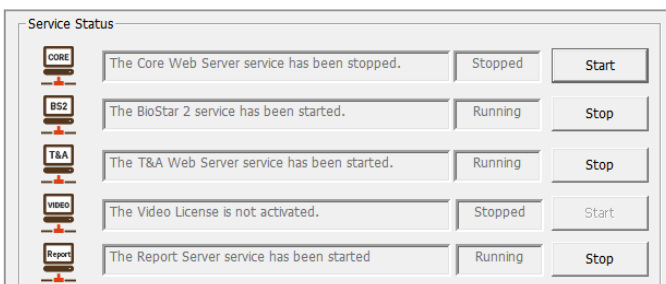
Service Status

CORE The Core Web Server service has been stopped. Stopped Start

BS2 The BioStar 2 service has been started. Running Stop

T&A The T&A Web Server service has been started. Running Stop

VIDEO The Video License is not activated. Stopped Start

Report The Report Server service has been started Running Stop